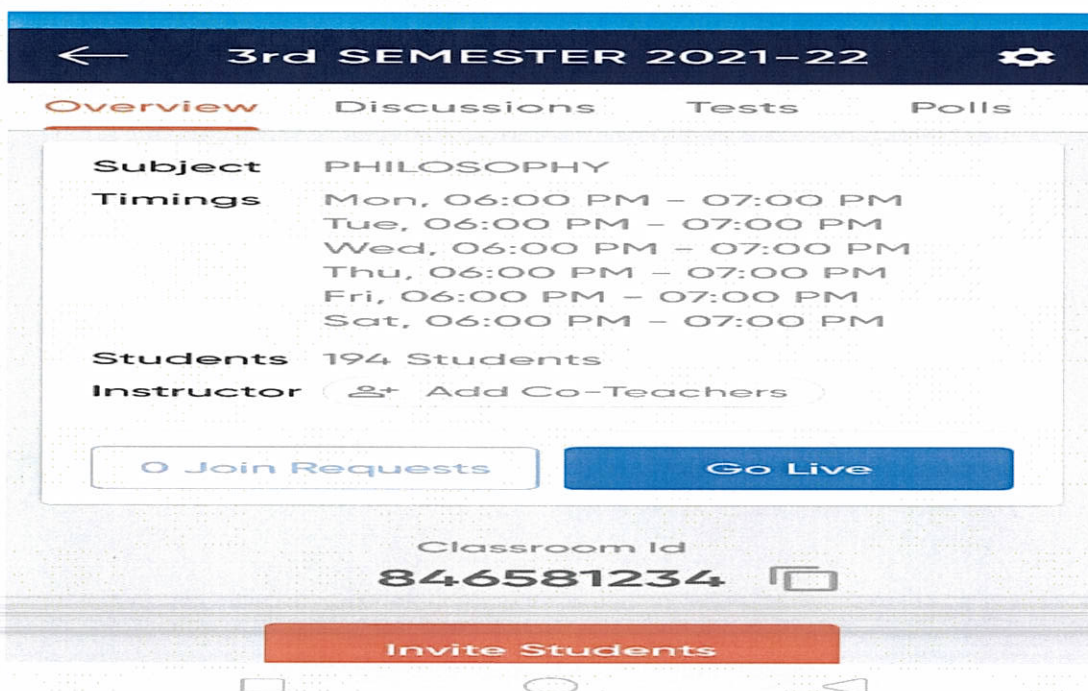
3rd SEMESTER 2021-22

Overview Discussions Tests Polls

Subject PHILOSOPHY

Timings Mon, 06:00 PM - 07:00 PM
Tue, 06:00 PM - 07:00 PM
Wed, 06:00 PM - 07:00 PM
Thu, 06:00 PM - 07:00 PM
Fri, 06:00 PM - 07:00 PM
Sat, 06:00 PM - 07:00 PM

Students 194 Students

Instructor Add Co-Teachers

0 Join Requests

Go Live

Classroom Id

846581234

Invite Students